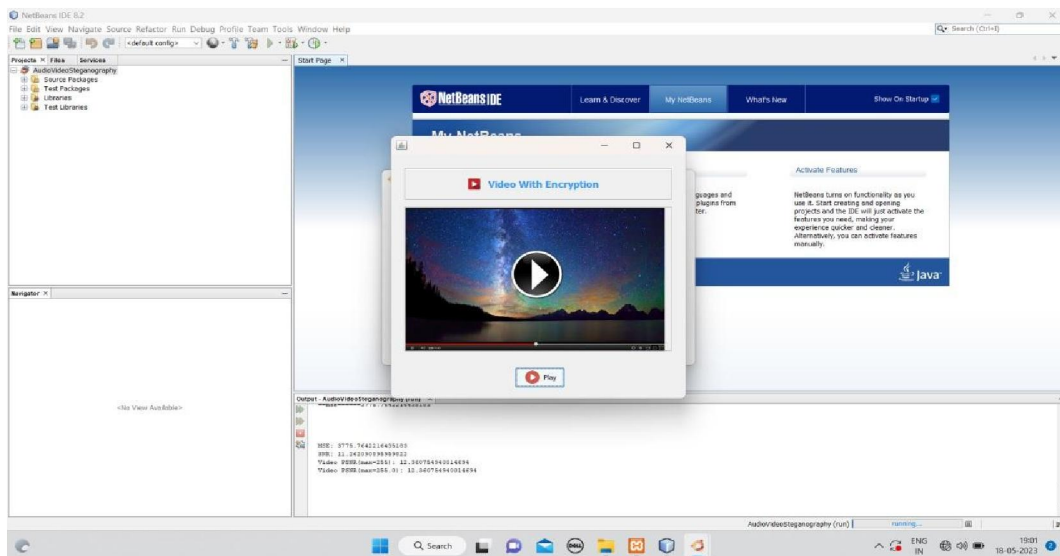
NetBeans IDE 8.2

File Edit View Navigate Source Refactor Run Debug Profile Team Tools Window Help

<default config>

Search (Ctrl+I)

Projects × Files Services

AudioVideoSteganography
Source Packages
Test Packages
Libraries
Test Libraries

Start Page ×

NetBeans IDE

Learn & Discover My NetBeans What's New Show On Startup

My NetBeans

guages and plugins from ter.

Activate Features

NetBeans turns on functionality as you use it. Start creating and opening projects and the IDE will just activate the features you need, making your experience quicker and cleaner. Alternatively, you can activate features manually.

Java

Video With Encryption

Play

Navigator ×

<No View Available>

Output - AudioVideoSteganography (run) ×

MSE: 3775.7641216435185
SNR: 11.263090998989622
Video PSNR(max=255): 12.360784940014694
Video PSNR(max=255.0): 12.360784940014694

AudioVideoSteganography (run) running...

Search

ENG IN 19:01 18-05-2023